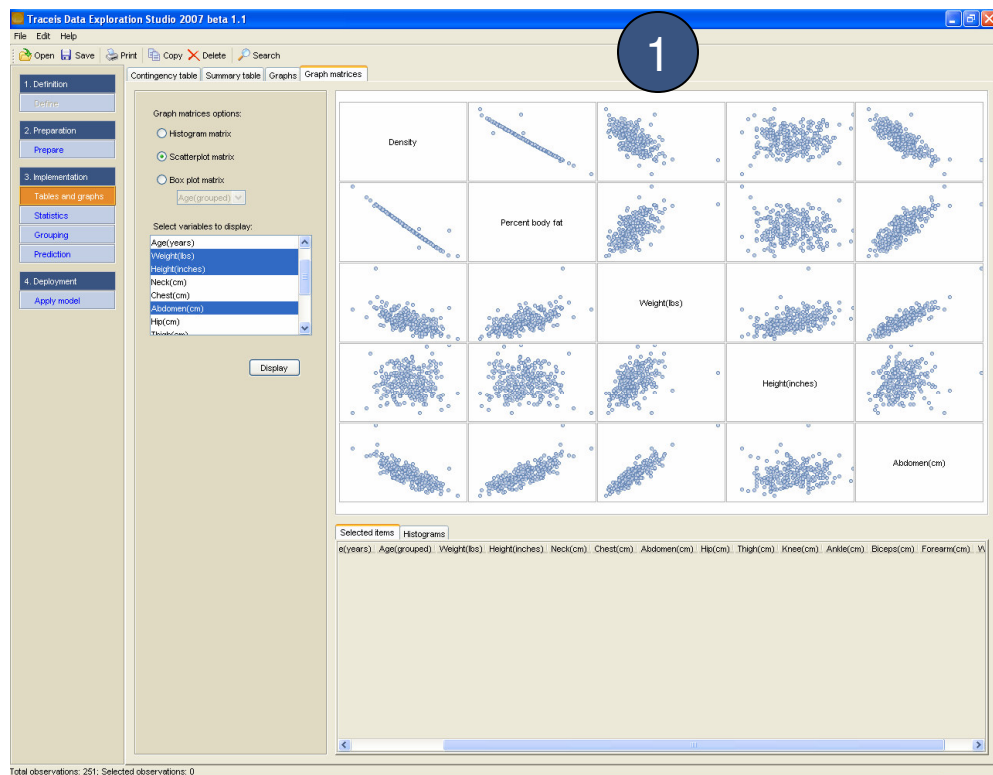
Traceis Data Exploration Studio 2007 beta 1.1

File Edit Help

Open Save Print Copy Delete Search

1

1. Definition
Define
2. Preparation
Prepare
3. Implementation
Tables and graphs
Statistics
Grouping
Prediction
4. Deployment
Apply model

Contingency table | Summary table | Graphs | Graph matrices

Graph matrices options:
Histogram matrix
Scatterplot matrix
Box plot matrix
Age(grouped)

Select variables to display:
Age(years)
Weight(lbs)
Height(inches)
Neck(cm)
Chest(cm)
Abdomen(cm)
Hip(cm)
Thigh(cm)

Display

Density
Percent body fat
Weight(lbs)
Height(inches)
Abdomen(cm)

Selected items | Histograms

| e(years) | Age(grouped) | Weight(lbs) | Height(inches) | Neck(cm) | Chest(cm) | Abdomen(cm) | Hip(cm) | Thigh(cm) | Knee(cm) | Ankle(cm) | Biceps(cm) | Forearm(cm) | W |
|---|---|---|---|---|---|---|---|---|---|---|---|---|---|

Total observations: 251; Selected observations: 0